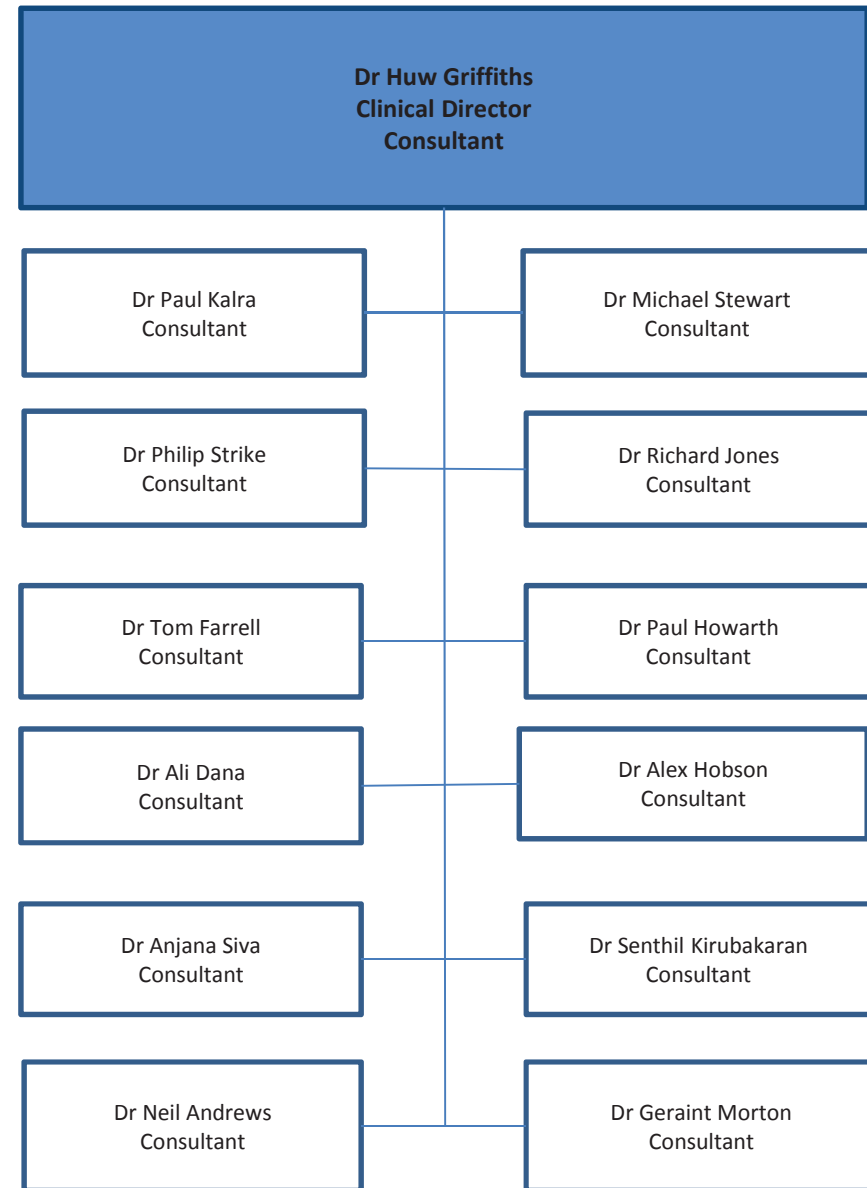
Dr Huw Griffiths
Clinical Director
Consultant

Dr Paul Kalra
Consultant

Dr Michael Stewart
Consultant

Dr Philip Strike
Consultant

Dr Richard Jones
Consultant

Dr Tom Farrell
Consultant

Dr Paul Howarth
Consultant

Dr Ali Dana
Consultant

Dr Alex Hobson
Consultant

Dr Anjana Siva
Consultant

Dr Senthil Kirubakaran
Consultant

Dr Neil Andrews
Consultant

Dr Geraint Morton
Consultant